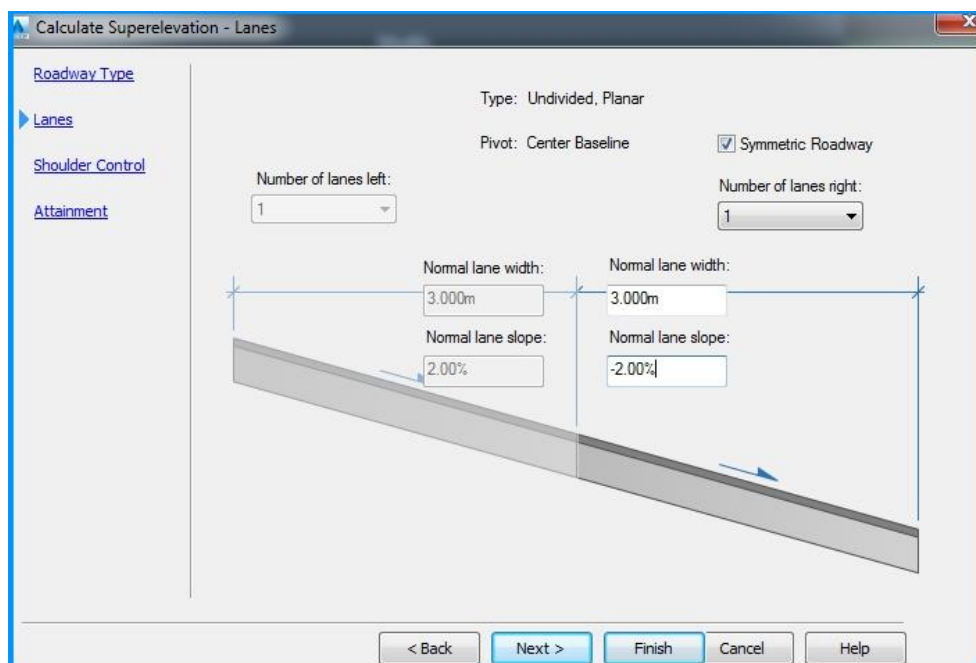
Calculate Superelevation - Lanes

Roadway Type

Lanes

Shoulder Control

Attainment

Type: Undivided, Planar

Pivot: Center Baseline

Symmetric Roadway

Number of lanes left:

1

Number of lanes right:

1

Normal lane width:

3.000m

Normal lane width:

3.000m

Normal lane slope:

2.00%

Normal lane slope:

-2.00%

< Back

Next >

Finish

Cancel

Help